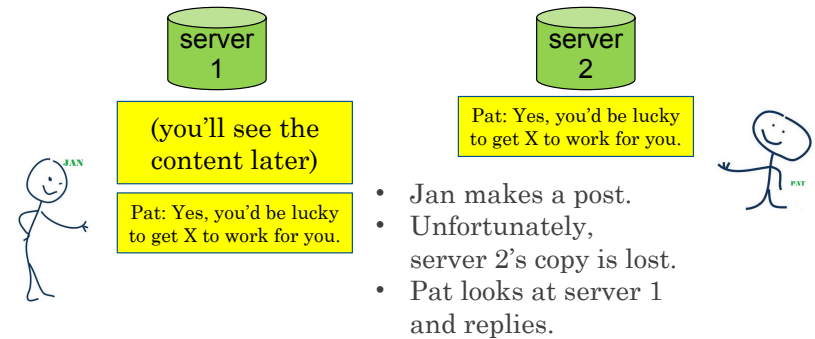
server 1

server 2

(you'll see the content later)

Pat: Yes, you'd be lucky to get X to work for you.

Pat: Yes, you'd be lucky to get X to work for you.

JAN

PAT

• Jan makes a post.
• Unfortunately, server 2's copy is lost.
• Pat looks at server 1 and replies.